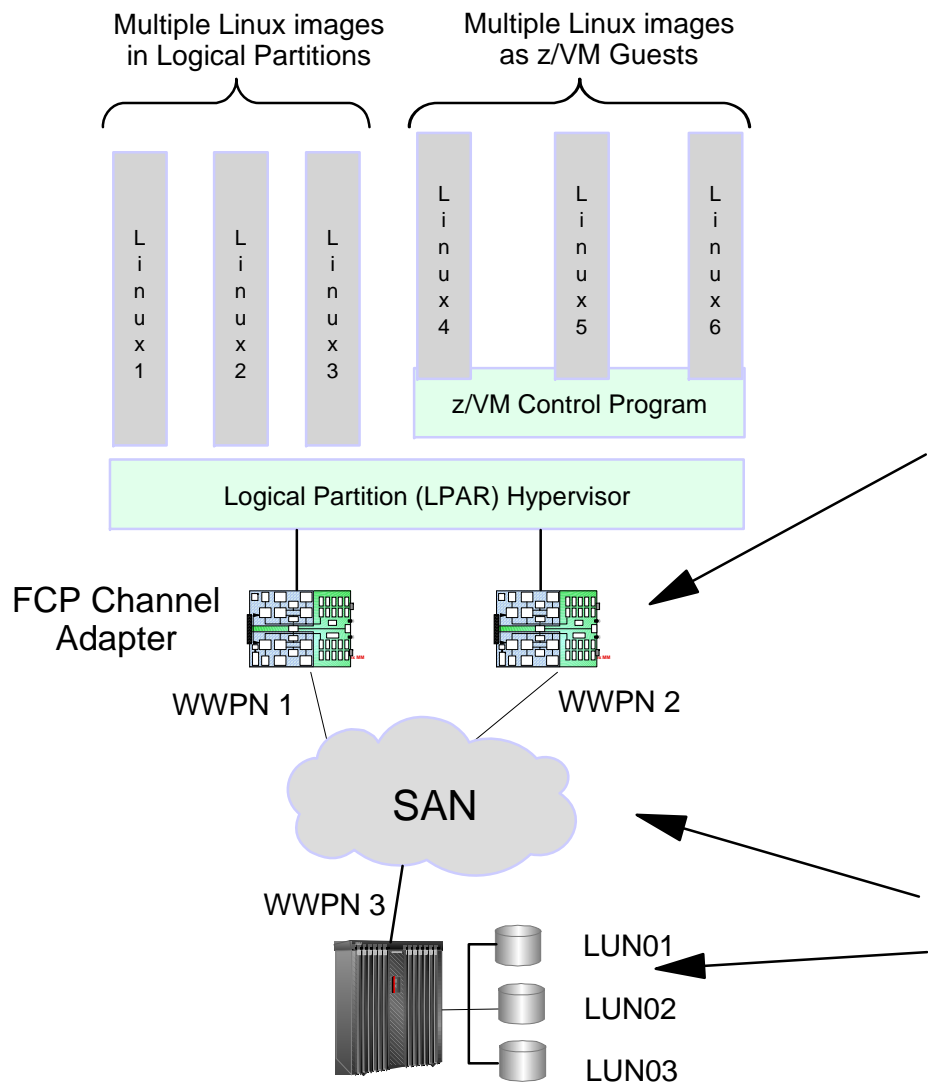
Multiple Linux images in Logical Partitions

Multiple Linux images as z/VM Guests

Linux1

Linux2

Linux3

Linux4

Linux5

Linux6

z/VM Control Program

Logical Partition (LPAR) Hypervisor

FCP Channel Adapter

WWPN 1

WWPN 2

SAN

WWPN 3

LUN01

LUN02

LUN03